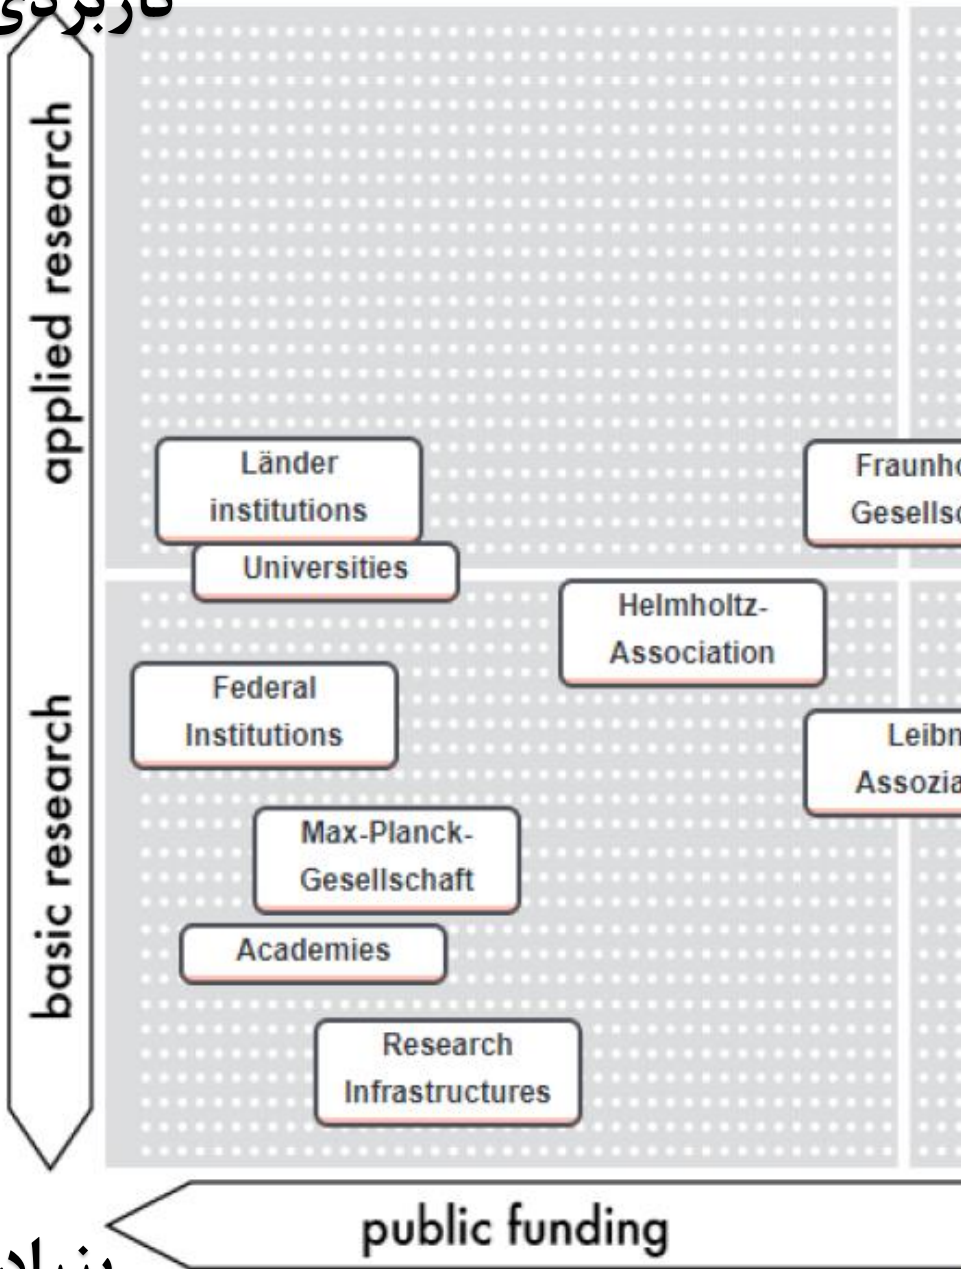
کاربردی

applied research

basic research

Länder institutions

Universities

Helmholtz-Association

Fraunho
Gesellsc

Federal Institutions

Leibn
Assozia

Max-Planck-Gesellschaft

Academies

Research Infrastructures

public funding

بنياد